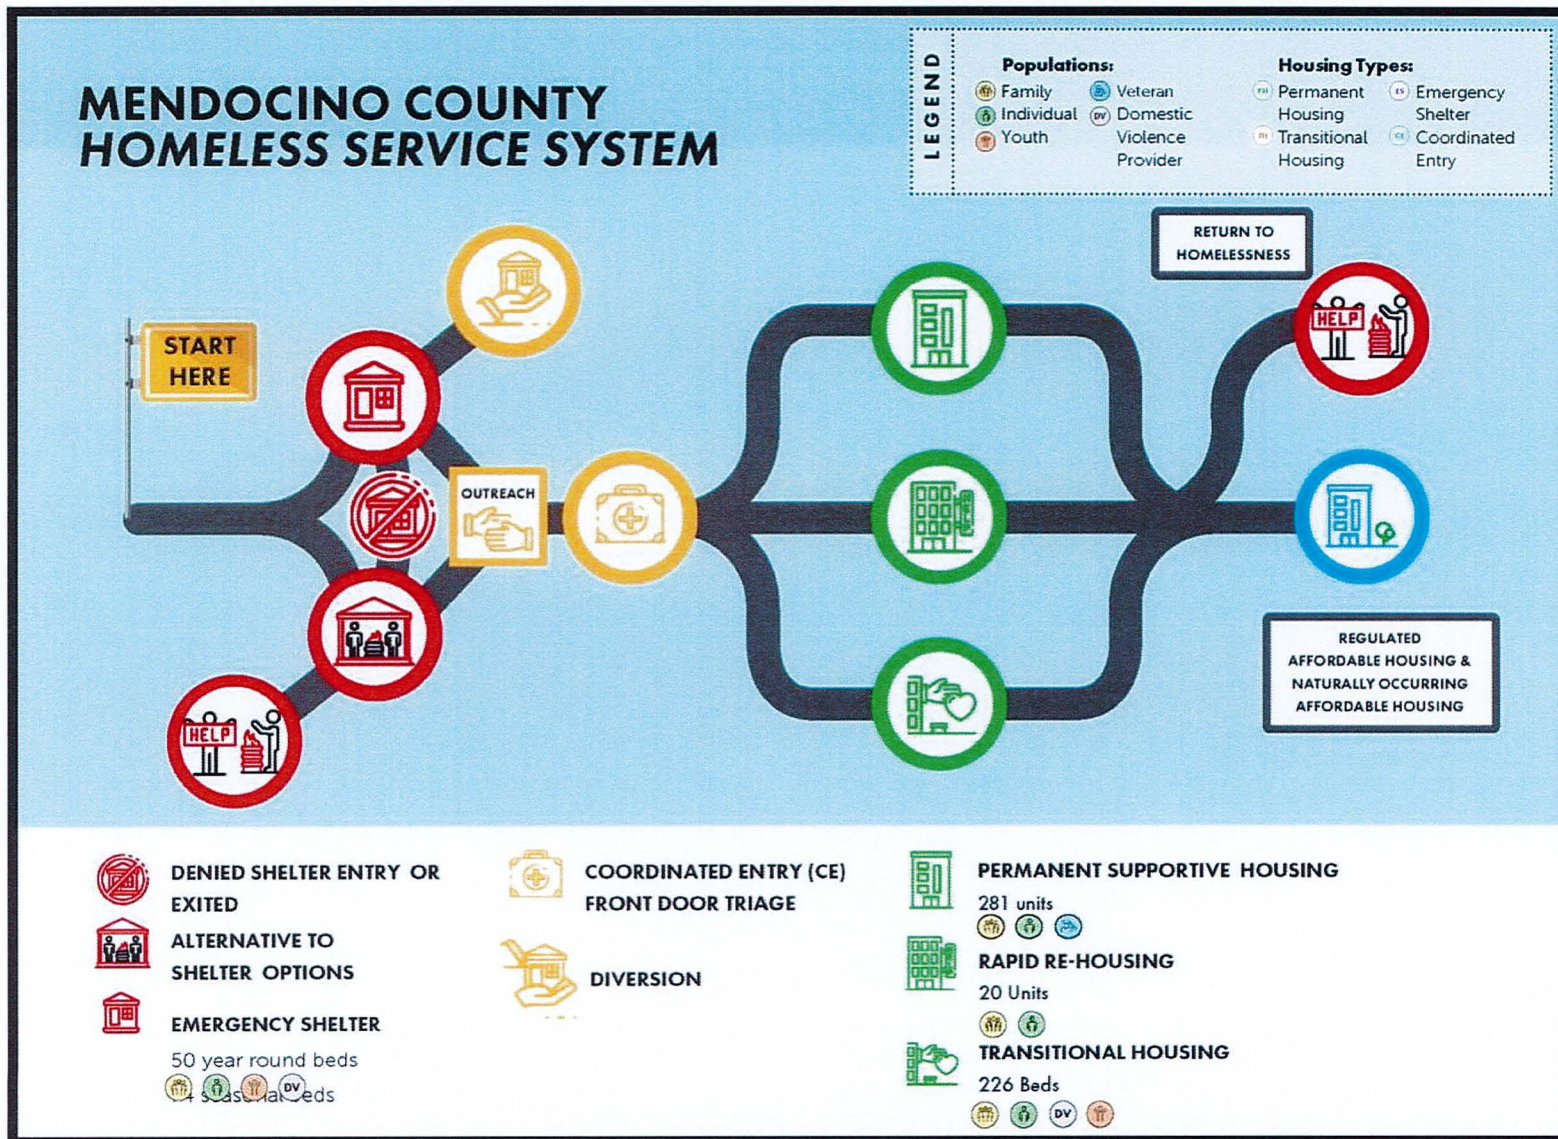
MENDOCINO COUNTY
HOMELESS SERVICE SYSTEM

LEGEND

Populations:
Family
Individual
Youth
Veteran
DV Domestic Violence Provider

Housing Types:
PH Permanent Housing
TH Transitional Housing
ES Emergency Shelter
CE Coordinated Entry

START HERE

HELP

OUTREACH

RETURN TO HOMELESSNESS

HELP

REGULATED AFFORDABLE HOUSING & NATURALLY OCCURRING AFFORDABLE HOUSING

DENIED SHELTER ENTRY OR EXITED

ALTERNATIVE TO SHELTER OPTIONS

EMERGENCY SHELTER
50 year round beds
DV
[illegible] seasonal beds

COORDINATED ENTRY (CE) FRONT DOOR TRIAGE

DIVERSION

PERMANENT SUPPORTIVE HOUSING
281 units

RAPID RE-HOUSING
20 Units

TRANSITIONAL HOUSING
226 Beds
DV